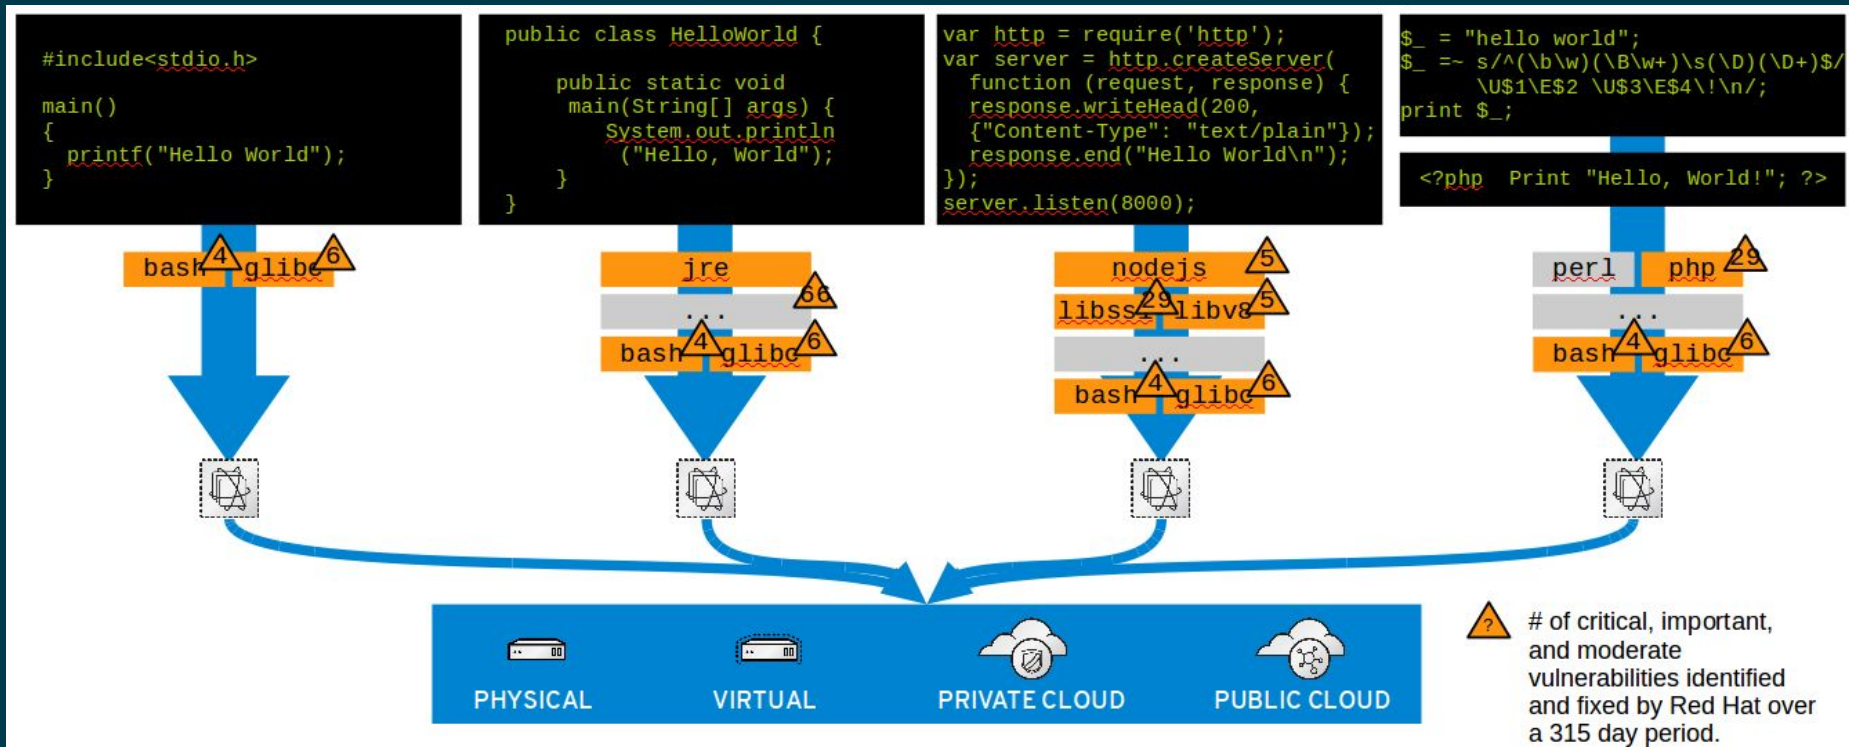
#include<stdio.h>

main()
{
  printf("Hello World");
}

bash 4 glibc 6

public class HelloWorld {

    public static void
    main(String[] args) {
        System.out.println
        ("Hello, World");
    }
}

jre 66
...
bash 4 glibc 6

var http = require('http');
var server = http.createServer(
  function (request, response) {
  response.writeHead(200,
  {"Content-Type": "text/plain"});
  response.end("Hello World\n");
});
server.listen(8000);

nodejs 5
libssl 29 libv8 5
...
bash 4 glibc 6

$_ = "hello world";
$_ =~ s/^(\b\w)(\B\w+)\s(\D)(\D+)$/
      \U$1\E$2 \U$3\E$4\!\n/;
print $_;

<?php Print "Hello, World!"; ?>

perl php 29
...
bash 4 glibc 6

PHYSICAL
VIRTUAL
PRIVATE CLOUD
PUBLIC CLOUD

? # of critical, important, and moderate vulnerabilities identified and fixed by Red Hat over a 315 day period.